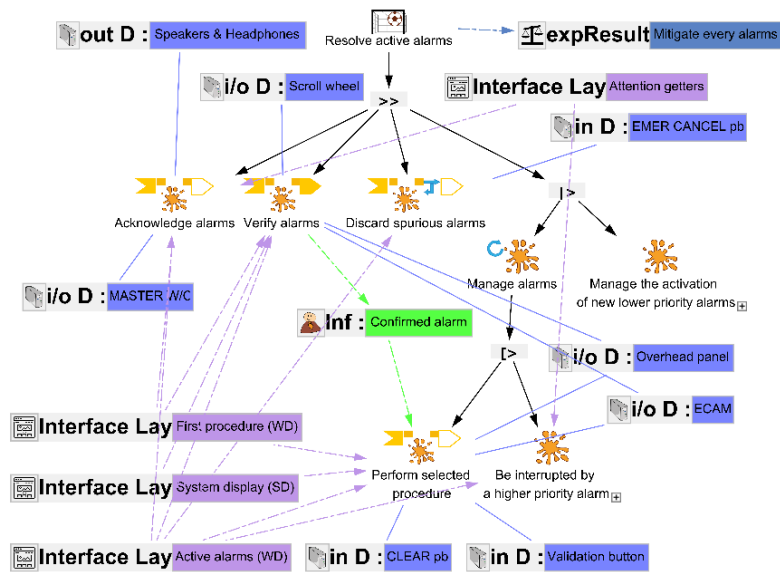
out D : Speakers & Headphones

Resolve active alarms

expResult Mitigate every alarms

i/o D : Scroll wheel

Interface Lay Attention getters

>>

in D : EMER CANCEL pb

Acknowledge alarms

Verify alarms

Discard spurious alarms

|>

Manage alarms

Manage the activation of new lower priority alarms

i/o D : MASTER W/C

Inf : Confirmed alarm

[>

i/o D : Overhead panel

i/o D : ECAM

Interface Lay First procedure (WD)

Perform selected procedure

Be interrupted by a higher priority alarm

Interface Lay System display (SD)

Interface Lay Active alarms (WD)

in D : CLEAR pb

in D : Validation button